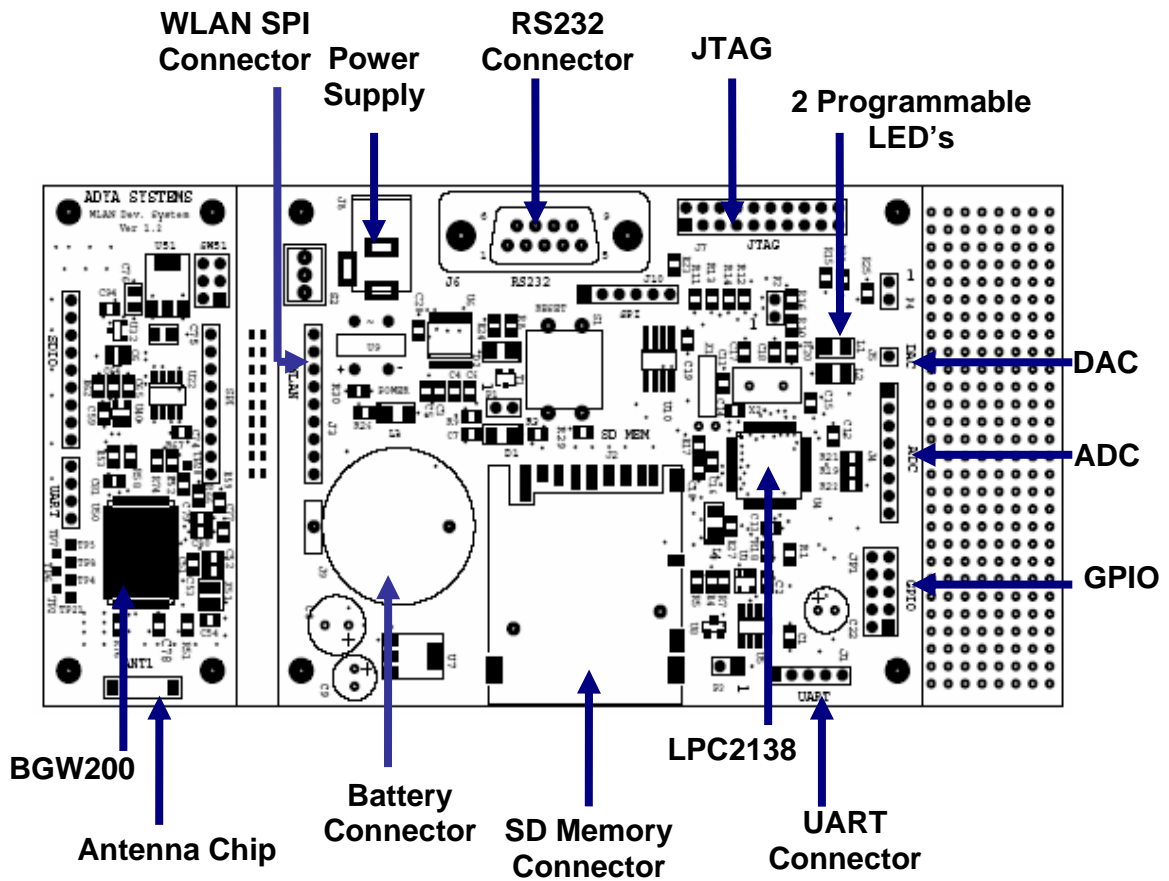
WLAN SPI Connector

Power Supply

RS232 Connector

JTAG

2 Programmable LED's

ADYA SYSTEMS
WLAN Dev. System
Ver 1.2

J6

RS232

JTAG

RESET

SPI

WLAN

POWER

SD MEM

DAC

ADC

GPIO

UART

ANT1

DAC

ADC

GPIO

BGW200

Antenna Chip

Battery Connector

SD Memory Connector

LPC2138

UART Connector